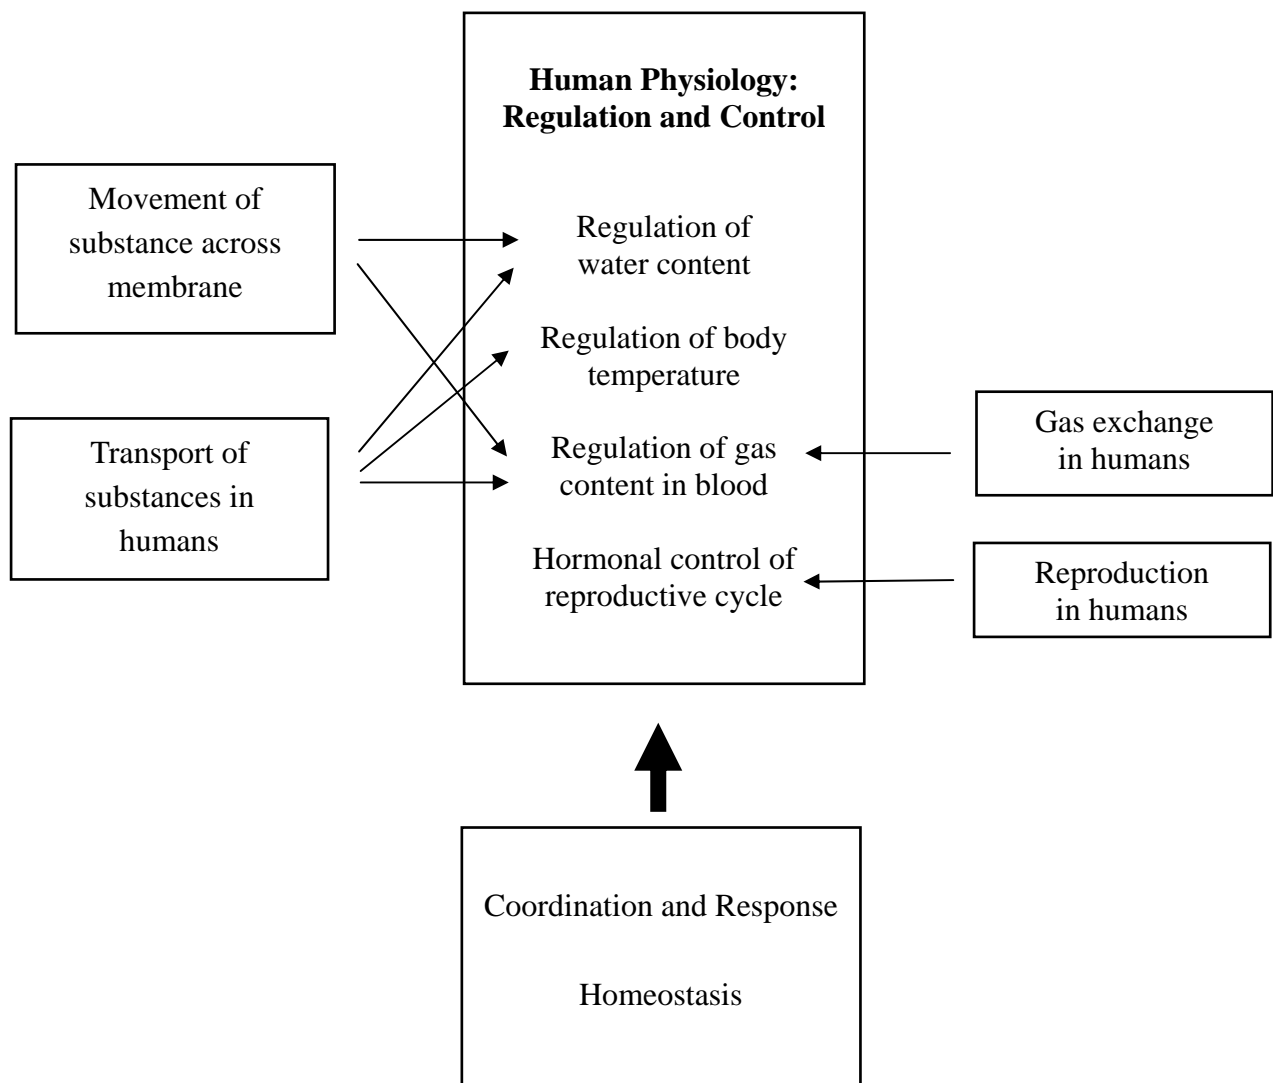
**Human Physiology: Regulation and Control**

Regulation of water content

Regulation of body temperature

Regulation of gas content in blood

Hormonal control of reproductive cycle

Movement of substance across membrane

Transport of substances in humans

Gas exchange in humans

Reproduction in humans

Coordination and Response

Homeostasis